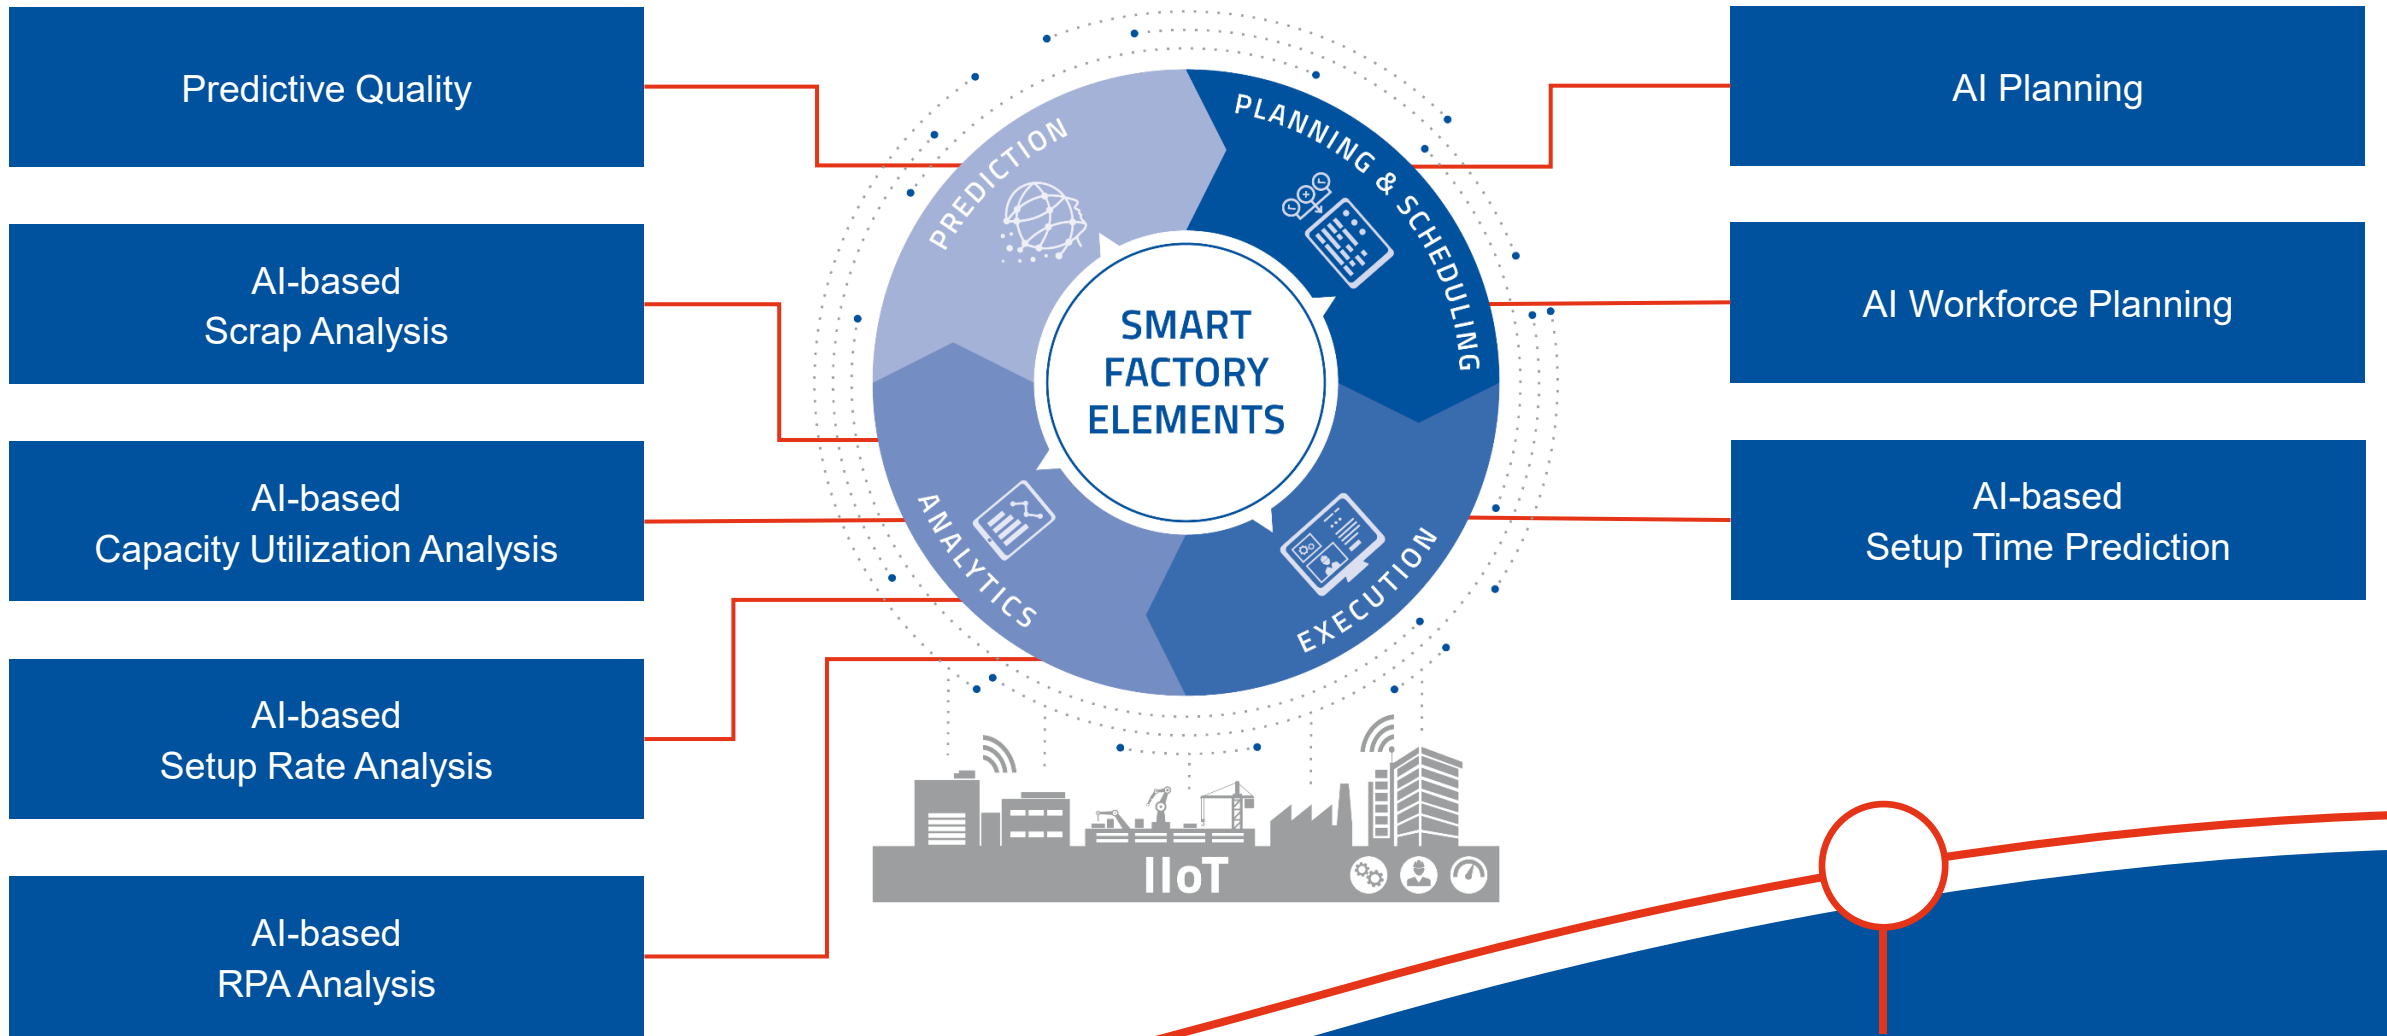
Predictive Quality

AI-based
Scrap Analysis

AI-based
Capacity Utilization Analysis

AI-based
Setup Rate Analysis

AI-based
RPA Analysis

PREDICTION

PLANNING & SCHEDULING

SMART FACTORY ELEMENTS

ANALYTICS

EXECUTION

IIoT

AI Planning

AI Workforce Planning

AI-based
Setup Time Prediction